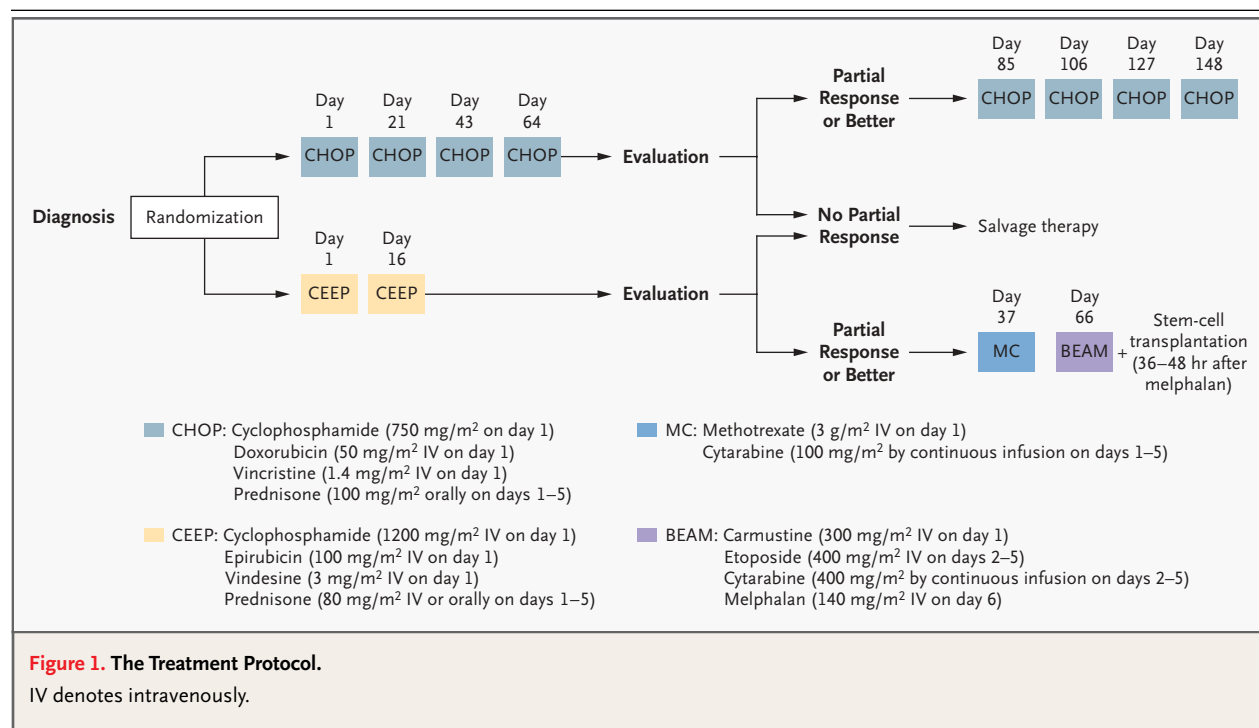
Day 85 Day 106 Day 127 Day 148

Partial Response or Better → CHOP CHOP CHOP CHOP

Day 1 Day 21 Day 43 Day 64

CHOP CHOP CHOP CHOP → Evaluation

Diagnosis Randomization

No Partial Response → Salvage therapy

Day 1 Day 16

CEEP CEEP → Evaluation

Day 37 Day 66

Partial Response or Better → MC BEAM + Stem-cell transplantation (36–48 hr after melphalan)

CHOP: Cyclophosphamide (750 mg/m$^2$ on day 1)
Doxorubicin (50 mg/m$^2$ IV on day 1)
Vincristine (1.4 mg/m$^2$ IV on day 1)
Prednisone (100 mg/m$^2$ orally on days 1–5)

MC: Methotrexate (3 g/m$^2$ IV on day 1)
Cytarabine (100 mg/m$^2$ by continuous infusion on days 1–5)

CEEP: Cyclophosphamide (1200 mg/m$^2$ IV on day 1)
Epirubicin (100 mg/m$^2$ IV on day 1)
Vindesine (3 mg/m$^2$ IV on day 1)
Prednisone (80 mg/m$^2$ IV or orally on days 1–5)

BEAM: Carmustine (300 mg/m$^2$ IV on day 1)
Etoposide (400 mg/m$^2$ IV on days 2–5)
Cytarabine (400 mg/m$^2$ by continuous infusion on days 2–5)
Melphalan (140 mg/m$^2$ IV on day 6)

Figure 1. The Treatment Protocol.
IV denotes intravenously.